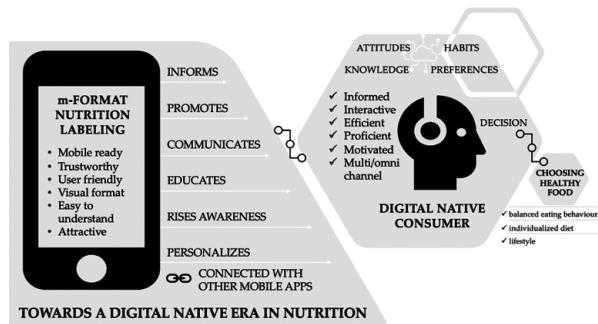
m-FORMAT NUTRITION LABELING

- Mobile ready
- Trustworthy
- User friendly
- Visual format
- Easy to understand
- Attractive

INFORMS

PROMOTES

COMMUNICATES

EDUCATES

RISES AWARENESS

PERSONALIZES

CONNECTED WITH OTHER MOBILE APPS

ATTITUDES

HABITS

KNOWLEDGE

PREFERENCES

✓ Informed
✓ Interactive
✓ Efficient
✓ Proficient
✓ Motivated
✓ Multi/omni channel

DECISION

DIGITAL NATIVE CONSUMER

CHOOSING HEALTHY FOOD

✓ balanced eating behaviour
✓ individualized diet
✓ lifestyle

TOWARDS A DIGITAL NATIVE ERA IN NUTRITION